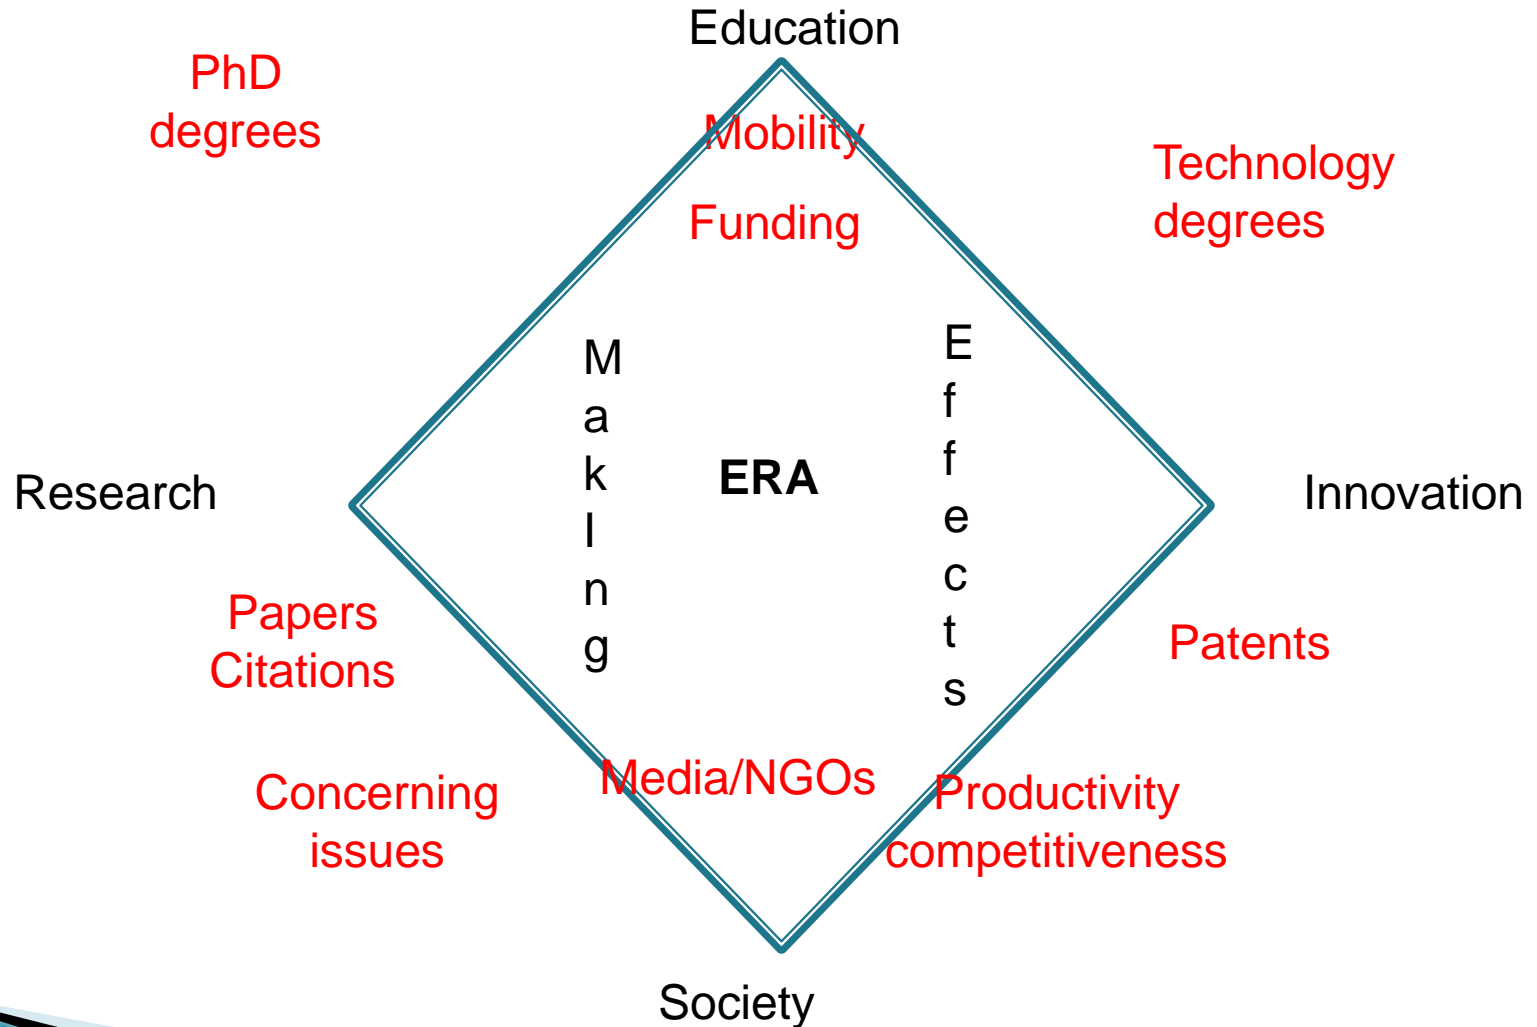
Education

PhD degrees

Mobility

Funding

Technology degrees

M
a
k
I
n
g

ERA

E
f
f
e
c
t
s

Research

Innovation

Papers
Citations

Patents

Concerning issues

Media/NGOs

Productivity
competitiveness

Society